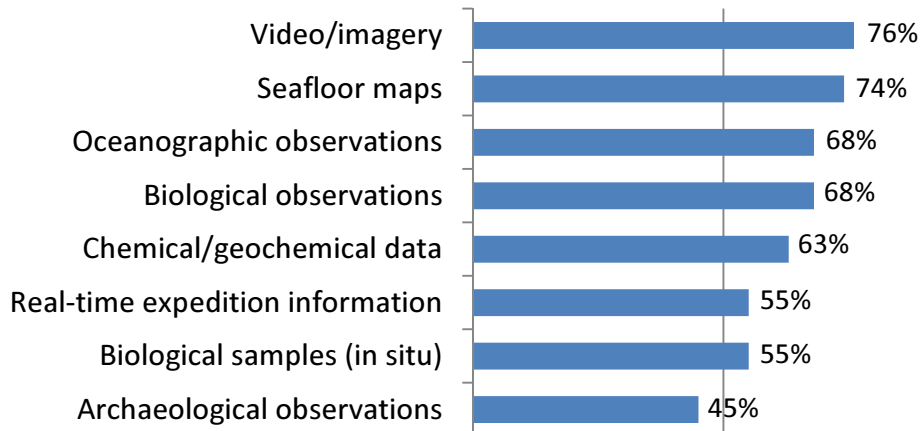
Video/imagery 76%
Seafloor maps 74%
Oceanographic observations 68%
Biological observations 68%
Chemical/geochemical data 63%
Real-time expedition information 55%
Biological samples (in situ) 55%
Archaeological observations 45%